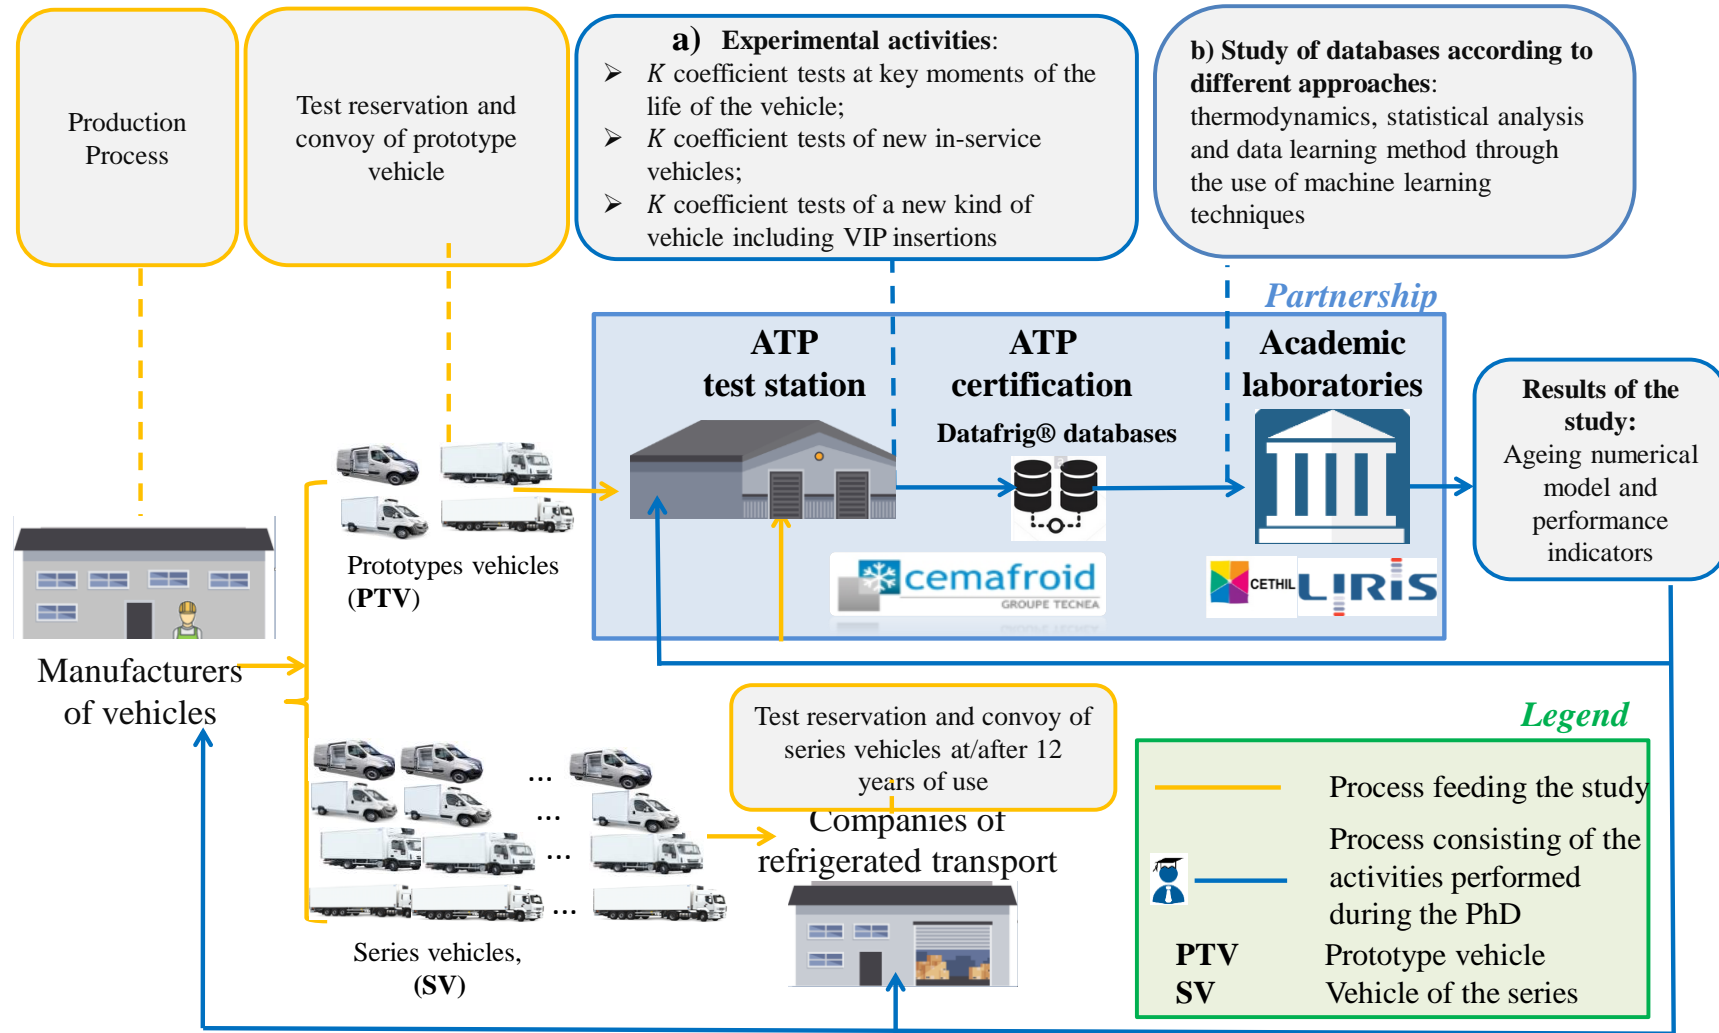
Production Process

Test reservation and convoy of prototype vehicle

a) **Experimental activities**:
➢ $K$ coefficient tests at key moments of the life of the vehicle;
➢ $K$ coefficient tests of new in-service vehicles;
➢ $K$ coefficient tests of a new kind of vehicle including VIP insertions

**b) Study of databases according to different approaches**: thermodynamics, statistical analysis and data learning method through the use of machine learning techniques

Partnership

**ATP test station**

**ATP certification**

**Datafrig® databases**

**Academic laboratories**

cemafroid GROUPE TECNEA

CETHIL LIRIS

**Results of the study:** Ageing numerical model and performance indicators

Prototypes vehicles (**PTV**)

Manufacturers of vehicles

Test reservation and convoy of series vehicles at/after 12 years of use

Companies of refrigerated transport

Series vehicles, (**SV**)

Legend

Process feeding the study

Process consisting of the activities performed during the PhD

**PTV** Prototype vehicle
**SV** Vehicle of the series